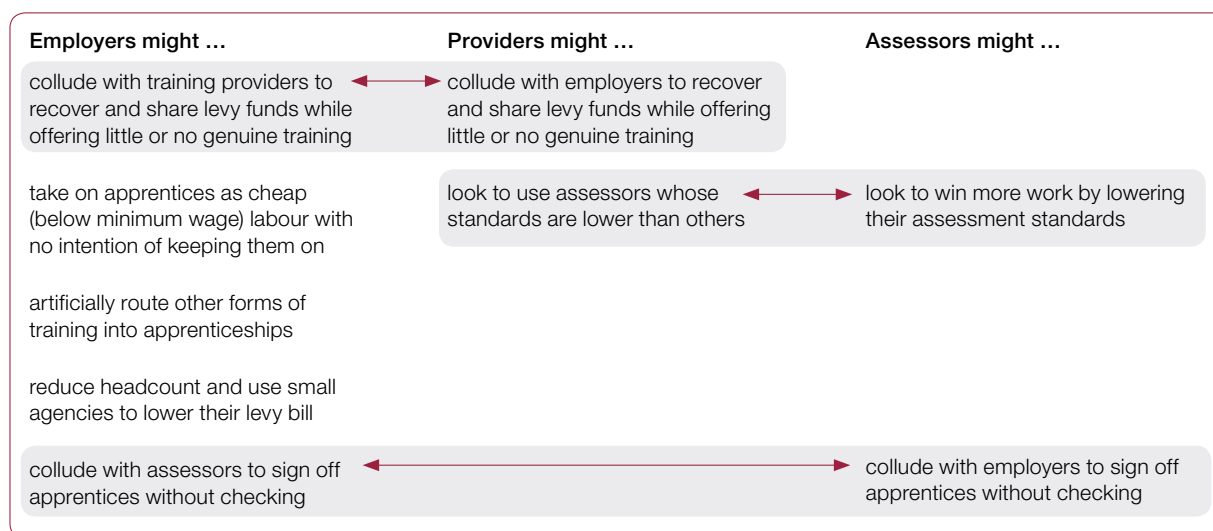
| Employers might … | Providers might … | Assessors might … |
|---|---|---|
| collude with training providers to recover and share levy funds while offering little or no genuine training | collude with employers to recover and share levy funds while offering little or no genuine training | |
| take on apprentices as cheap (below minimum wage) labour with no intention of keeping them on | look to use assessors whose standards are lower than others | look to win more work by lowering their assessment standards |
| artificially route other forms of training into apprenticeships | | |
| reduce headcount and use small agencies to lower their levy bill | | |
| collude with assessors to sign off apprentices without checking | | collude with employers to sign off apprentices without checking |